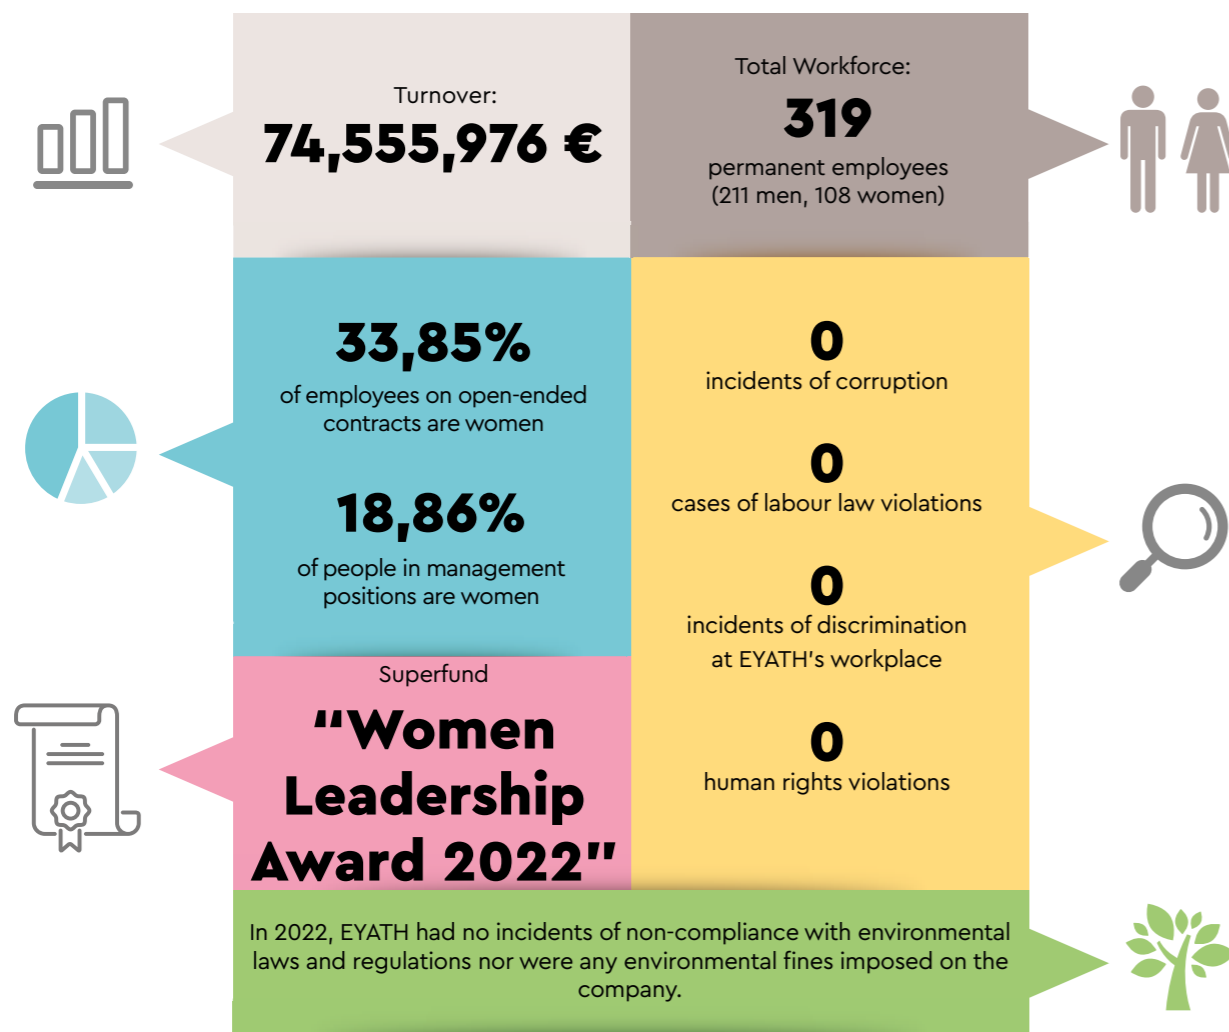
Turnover:
74,555,976 €

Total Workforce:
319
permanent employees
(211 men, 108 women)

33,85%
of employees on open-ended contracts are women

18,86%
of people in management positions are women

0
incidents of corruption

0
cases of labour law violations

0
incidents of discrimination at EYATH's workplace

0
human rights violations

Superfund
"Women Leadership Award 2022"

In 2022, EYATH had no incidents of non-compliance with environmental laws and regulations nor were any environmental fines imposed on the company.